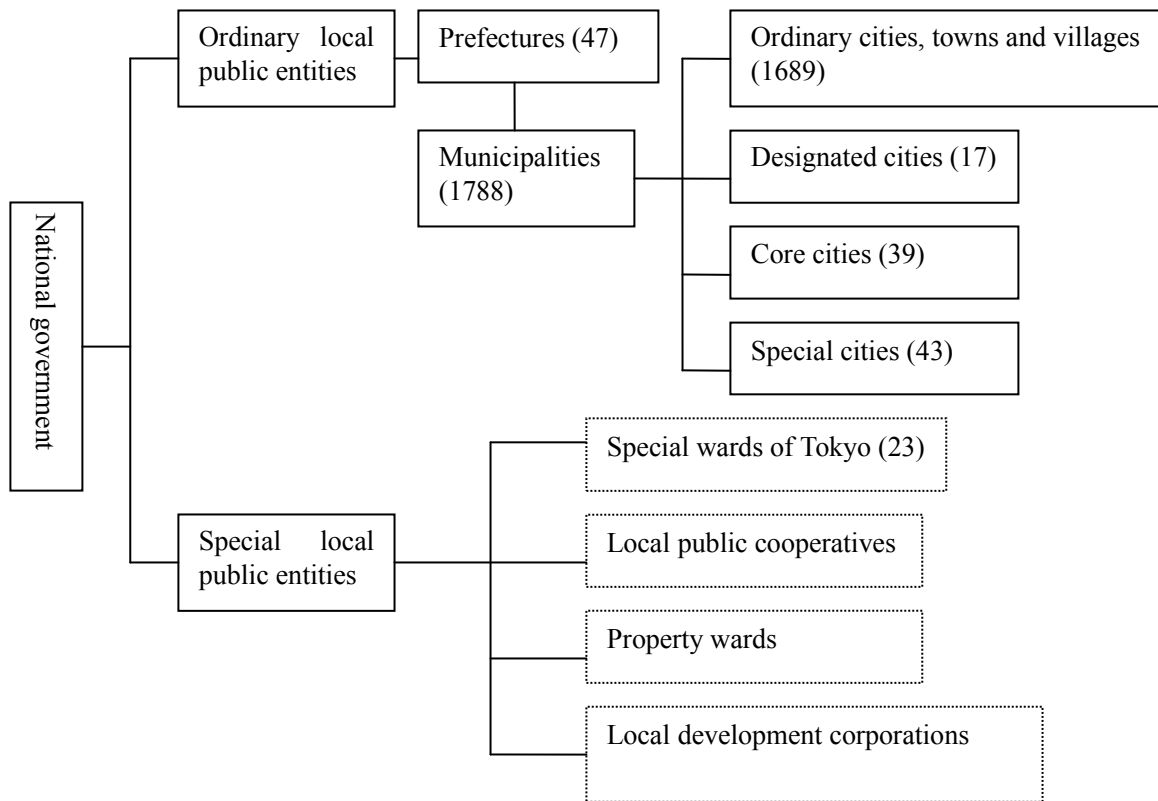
National government

Ordinary local public entities

Prefectures (47)

Municipalities (1788)

Ordinary cities, towns and villages (1689)

Designated cities (17)

Core cities (39)

Special cities (43)

Special local public entities

Special wards of Tokyo (23)

Local public cooperatives

Property wards

Local development corporations